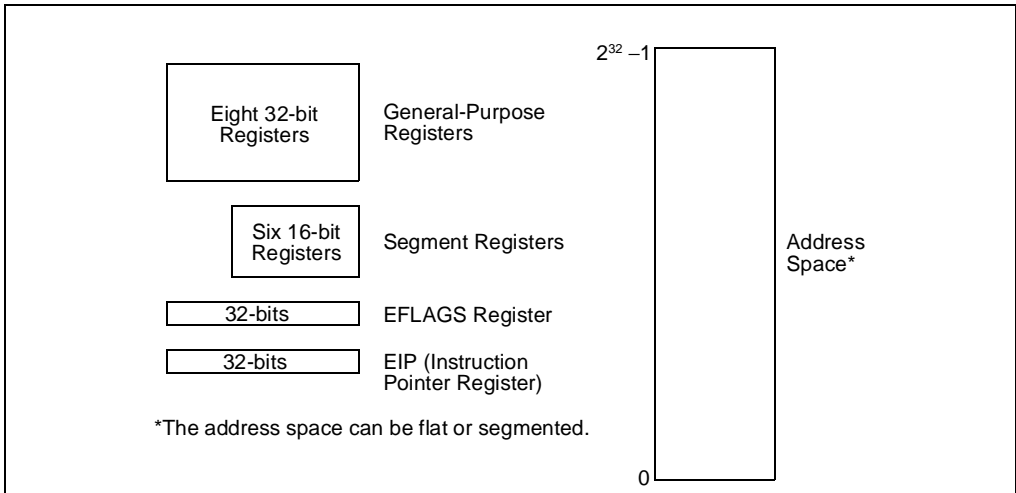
Eight 32-bit Registers

General-Purpose Registers

Six 16-bit Registers

Segment Registers

32-bits

EFLAGS Register

32-bits

EIP (Instruction Pointer Register)

*The address space can be flat or segmented.

$2^{32}-1$

Address Space*

0